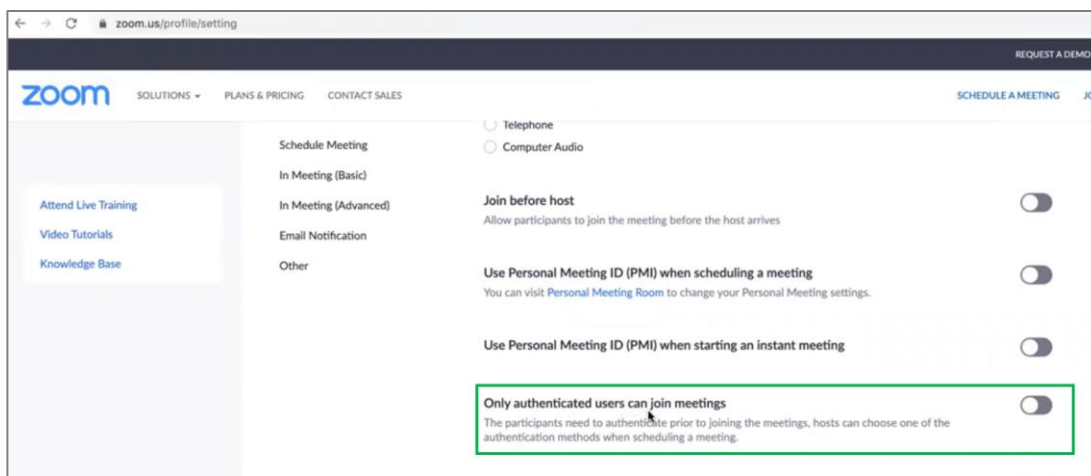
zoom.us/profile/setting

REQUEST A DEMO

zoom SOLUTIONS PLANS & PRICING CONTACT SALES

SCHEDULE A MEETING JO

Attend Live Training
Video Tutorials
Knowledge Base

Schedule Meeting
In Meeting (Basic)
In Meeting (Advanced)
Email Notification
Other

Telephone
Computer Audio

Join before host
Allow participants to join the meeting before the host arrives

Use Personal Meeting ID (PMI) when scheduling a meeting
You can visit Personal Meeting Room to change your Personal Meeting settings.

Use Personal Meeting ID (PMI) when starting an instant meeting

Only authenticated users can join meetings
The participants need to authenticate prior to joining the meetings, hosts can choose one of the authentication methods when scheduling a meeting.